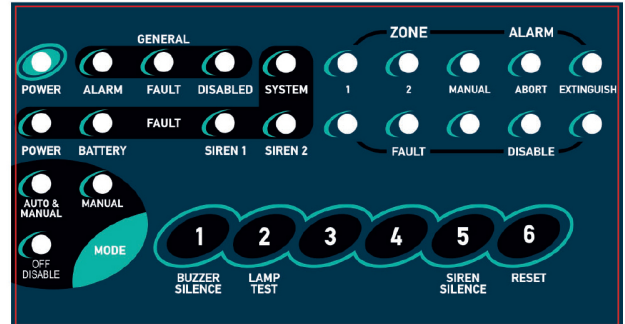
GENERAL

POWER ALARM FAULT DISABLED SYSTEM

ZONE ALARM

1 2 MANUAL ABORT EXTINGUISH

FAULT

POWER BATTERY SIREN 1 SIREN 2

FAULT DISABLE

AUTO & MANUAL

MANUAL

OFF DISABLE

MODE

1 2 3 4 5 6

BUZZER SILENCE

LAMP TEST

SIREN SILENCE

RESET